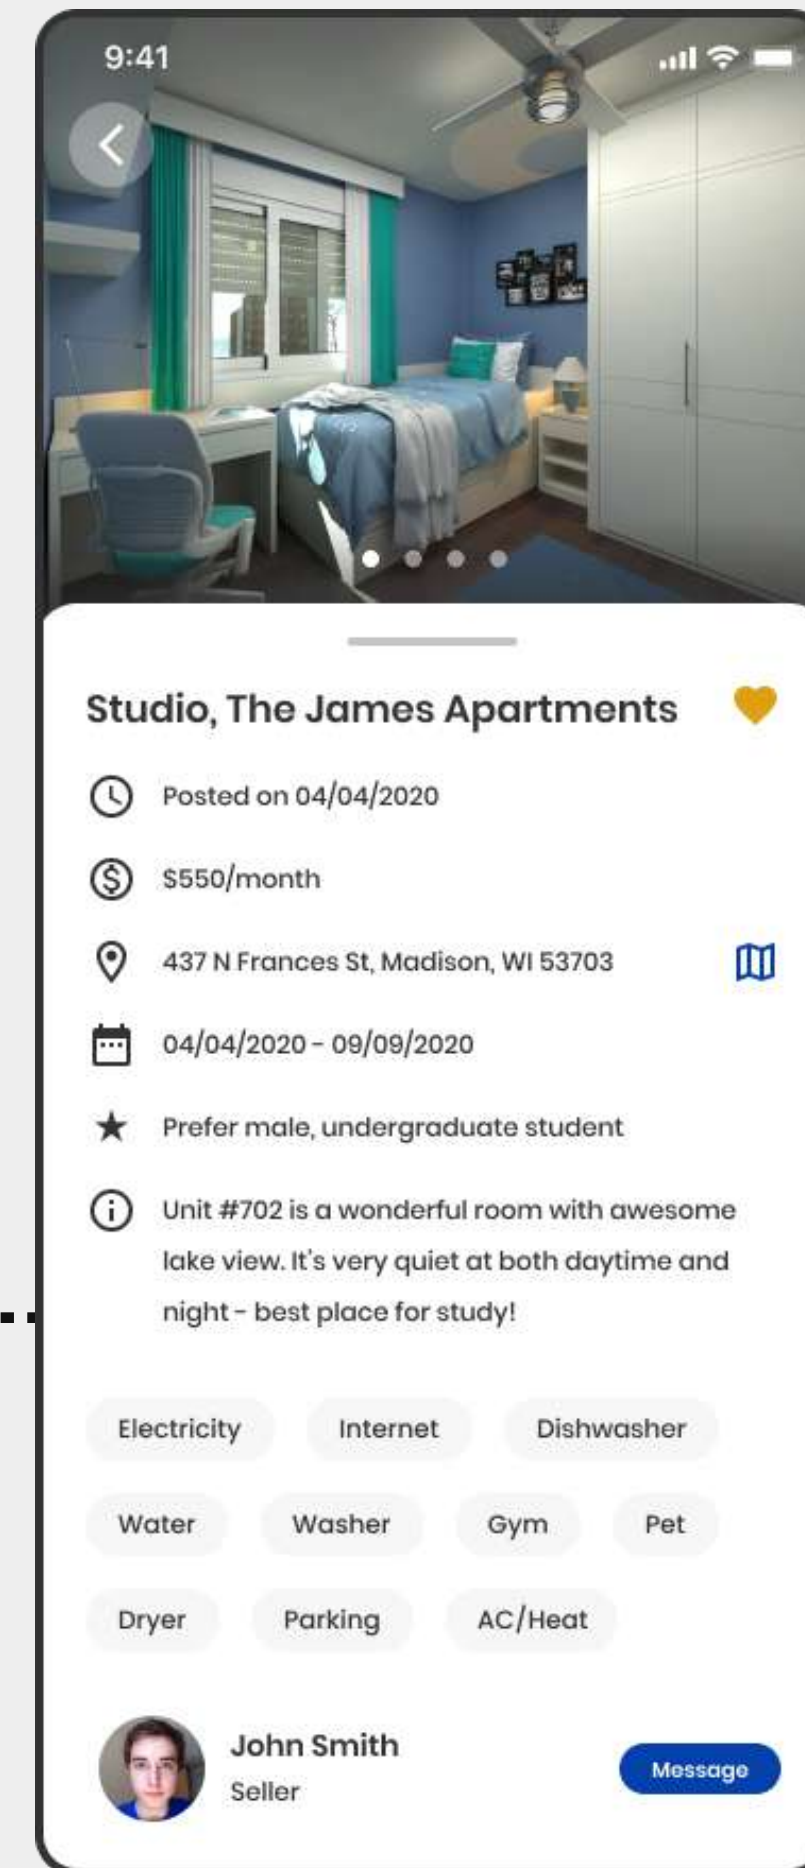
9:41

Studio, The James Apartments

Posted on 04/04/2020

$550/month

437 N Frances St, Madison, WI 53703

04/04/2020 - 09/09/2020

Prefer male, undergraduate student

Unit #702 is a wonderful room with awesome lake view. It's very quiet at both daytime and night - best place for study!

Electricity
Internet
Dishwasher
Water
Washer
Gym
Pet
Dryer
Parking
AC/Heat

John Smith
Seller

Message